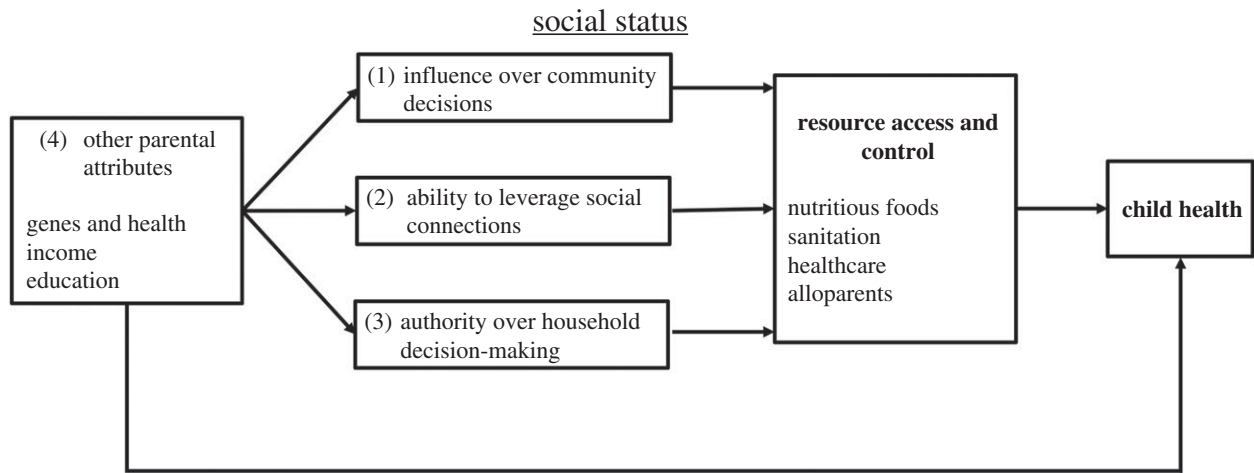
social status

(4) other parental attributes

genes and health
income
education

(1) influence over community decisions

(2) ability to leverage social connections

(3) authority over household decision-making

**resource access and control**

nutritious foods
sanitation
healthcare
alloparents

**child health**